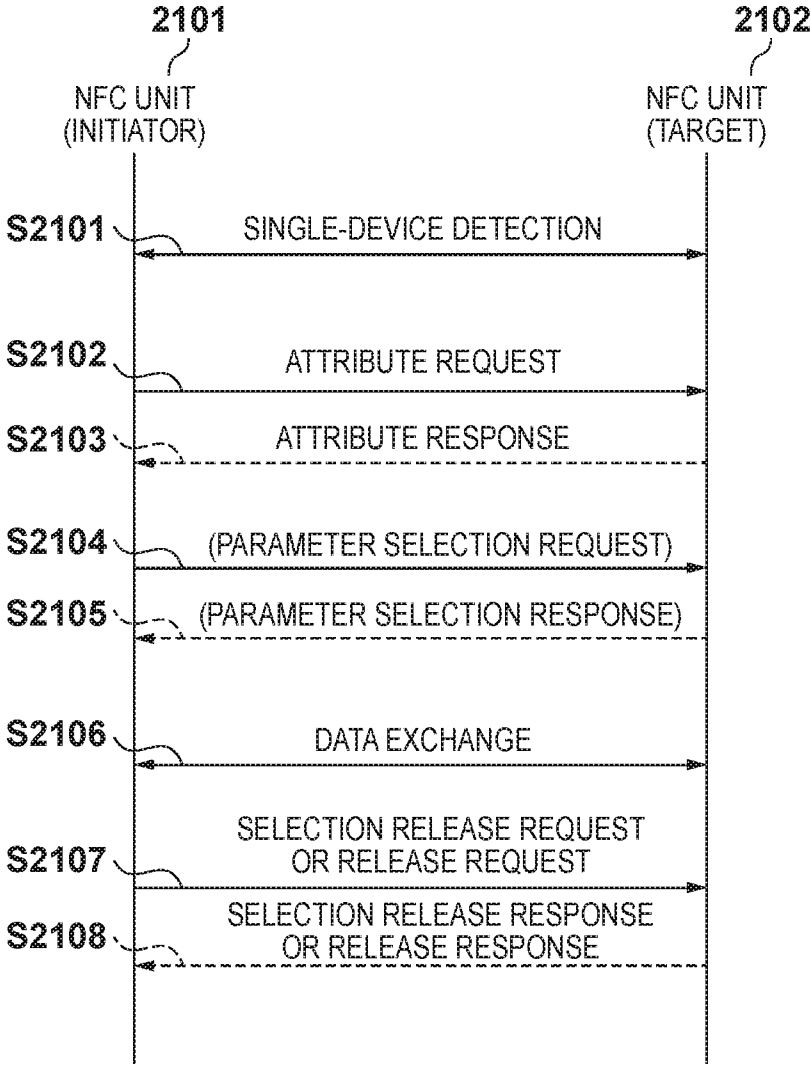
2101
NFC UNIT (INITIATOR)

2102
NFC UNIT (TARGET)

S2101 SINGLE-DEVICE DETECTION

S2102 ATTRIBUTE REQUEST

S2103 ATTRIBUTE RESPONSE

S2104 (PARAMETER SELECTION REQUEST)

S2105 (PARAMETER SELECTION RESPONSE)

S2106 DATA EXCHANGE

S2107 SELECTION RELEASE REQUEST OR RELEASE REQUEST

S2108 SELECTION RELEASE RESPONSE OR RELEASE RESPONSE